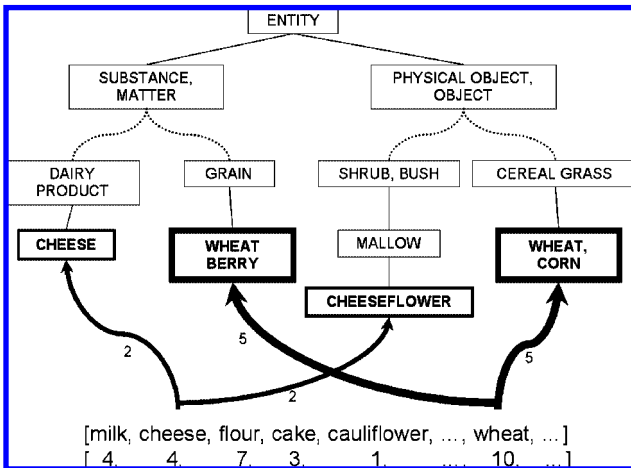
ENTITY

SUBSTANCE, MATTER

PHYSICAL OBJECT, OBJECT

DAIRY PRODUCT

GRAIN

SHRUB, BUSH

CEREAL GRASS

CHEESE

WHEAT BERRY

MALLOW

WHEAT, CORN

CHEESEFLOWER

2

5

5

2

[milk, cheese, flour, cake, cauliflower, ..., wheat, ...]
[ 4. 4. 7. 3. 1. ... 10. ...]